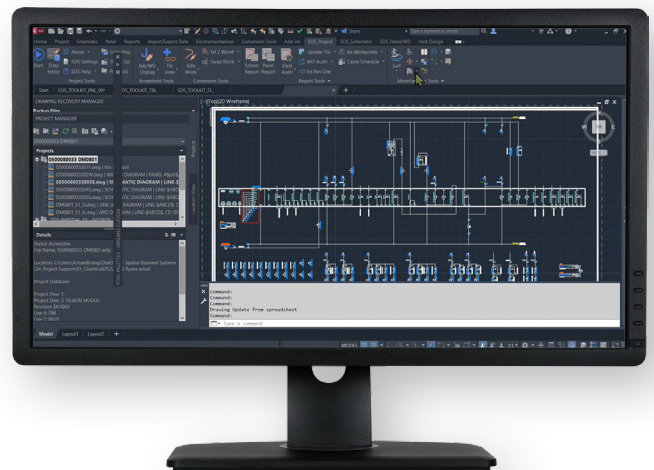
Home Project Schematic Panel Reports Import/Export Data Electromechanical Conversion Tools Add-ins SDS_Project SDS_Schematic SDS_Panel/WD Inzit Design

Share

Start Data Editor

About

SDS Settings

SDS Help

Project Tools

Add/Will Display

Tie Links

Edit Wires

Breakpoint Tools

Conversion Tools

Schem Report

Panel Report

Elect Audit

Report Tools

Update Title

WD Audit

Ins Rev Line

Ins Wirepoints

Cable Schedule

Swap Block

Start

SDS_TOOLKIT_PNL_DEF

SDS_TOOLKIT_BL

SDS_TOOLKIT_CL

DRAWING RECOVERY MANAGER

PROJECT MANAGER

Projects

0500000033 DM0801

Details

Status: Accessible

File Name: 0500000033 DM0801.wdp

Project Database

Command:
Command:
Command:
Drawing Update from spreadsheet
Command:

Type a command

Model Layout1 Layout2 +

MODEL

[-][Top][2D Wireframe]